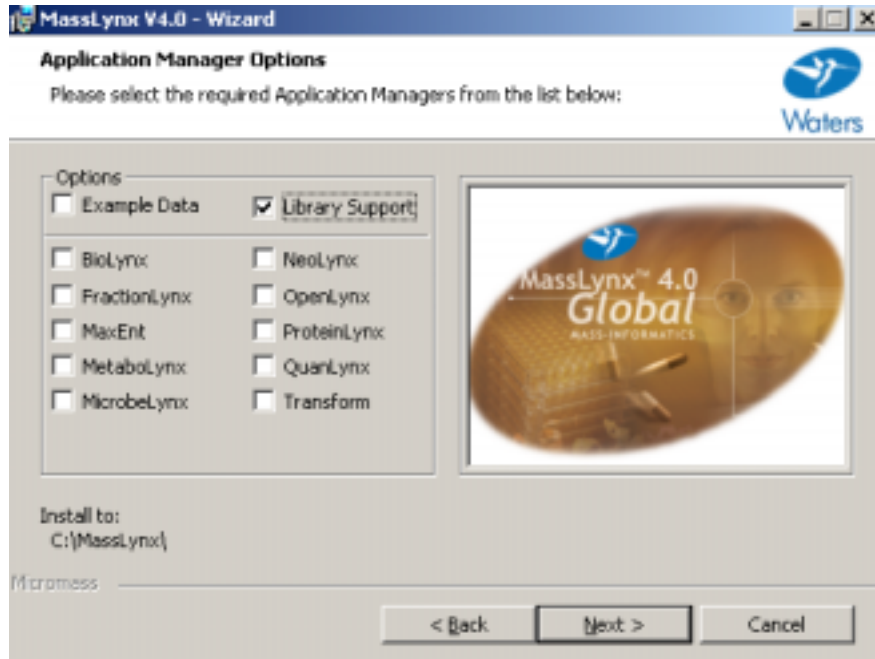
MassLynx V4.0 - Wizard

Application Manager Options

Please select the required Application Managers from the list below:

Waters

Options

Example Data

Library Support

BioLynx

NeoLynx

FractionLynx

OpenLynx

MaxEnt

ProteinLynx

MetaboLynx

QuanLynx

MicrobeLynx

Transform

MassLynx™ 4.0 Global MASS-INFORMATICS

Install to:
C:\MassLynx\

Micromass

< Back

Next >

Cancel